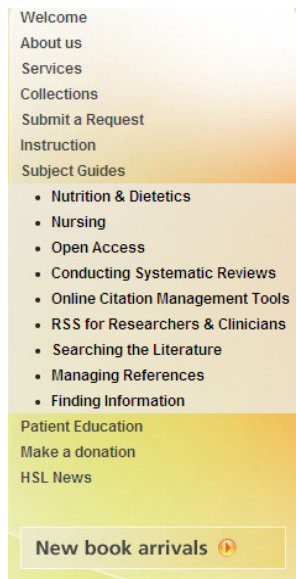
Welcome
About us
Services
Collections
Submit a Request
Instruction
Subject Guides

- Nutrition & Dietetics
- Nursing
- Open Access
- Conducting Systematic Reviews
- Online Citation Management Tools
- RSS for Researchers & Clinicians
- Searching the Literature
- Managing References
- Finding Information

Patient Education
Make a donation
HSL News

New book arrivals